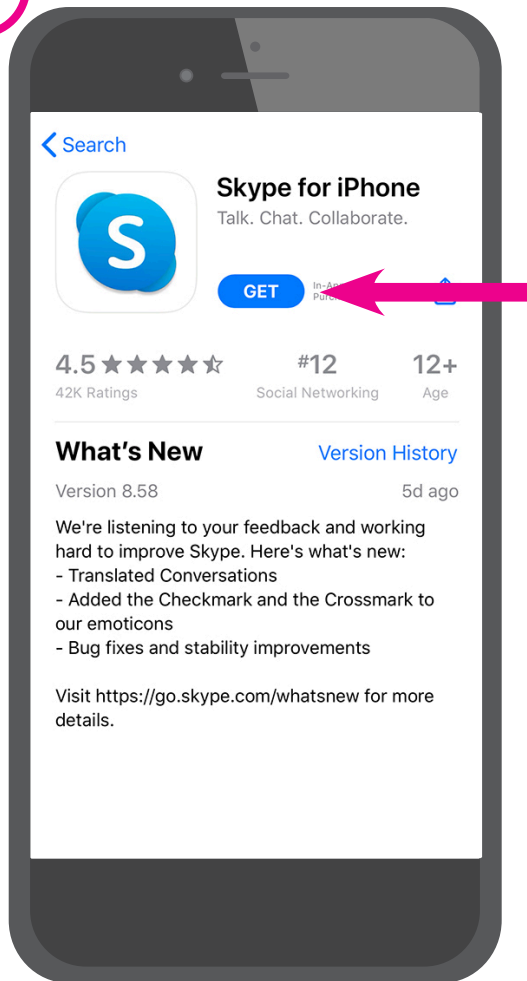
Search

S

Skype for iPhone
Talk. Chat. Collaborate.

GET
In-A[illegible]
Purc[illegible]

4.5 ★★★★☆
42K Ratings

#12
Social Networking

12+
Age

What's New
Version History

Version 8.58
5d ago

We're listening to your feedback and working hard to improve Skype. Here's what's new:
- Translated Conversations
- Added the Checkmark and the Crossmark to our emoticons
- Bug fixes and stability improvements

Visit https://go.skype.com/whatsnew for more details.